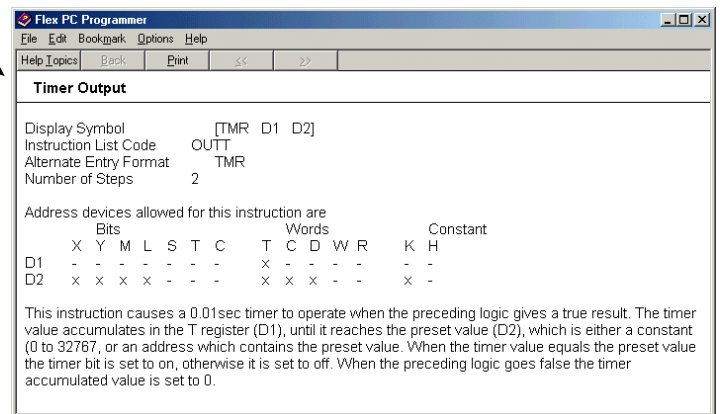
Flex PC Programmer

File Edit Bookmark Options Help

Help Topics Back Print << >>

Timer Output

Display Symbol [TMR D1 D2]
Instruction List Code OUTT
Alternate Entry Format TMR
Number of Steps 2

Address devices allowed for this instruction are

| | Bits | | | | | | | Words | | | | | Constant | |
|---|---|---|---|---|---|---|---|---|---|---|---|---|---|---|
| | X | Y | M | L | S | T | C | T | C | D | W | R | K | H |
| D1 | - | - | - | - | - | - | - | x | - | - | - | - | - | - |
| D2 | x | x | x | x | - | - | - | x | x | x | - | - | x | - |

This instruction causes a 0.01sec timer to operate when the preceding logic gives a true result. The timer value accumulates in the T register (D1), until it reaches the preset value (D2), which is either a constant (0 to 32767, or an address which contains the preset value. When the timer value equals the preset value the timer bit is set to on, otherwise it is set to off. When the preceding logic goes false the timer accumulated value is set to 0.